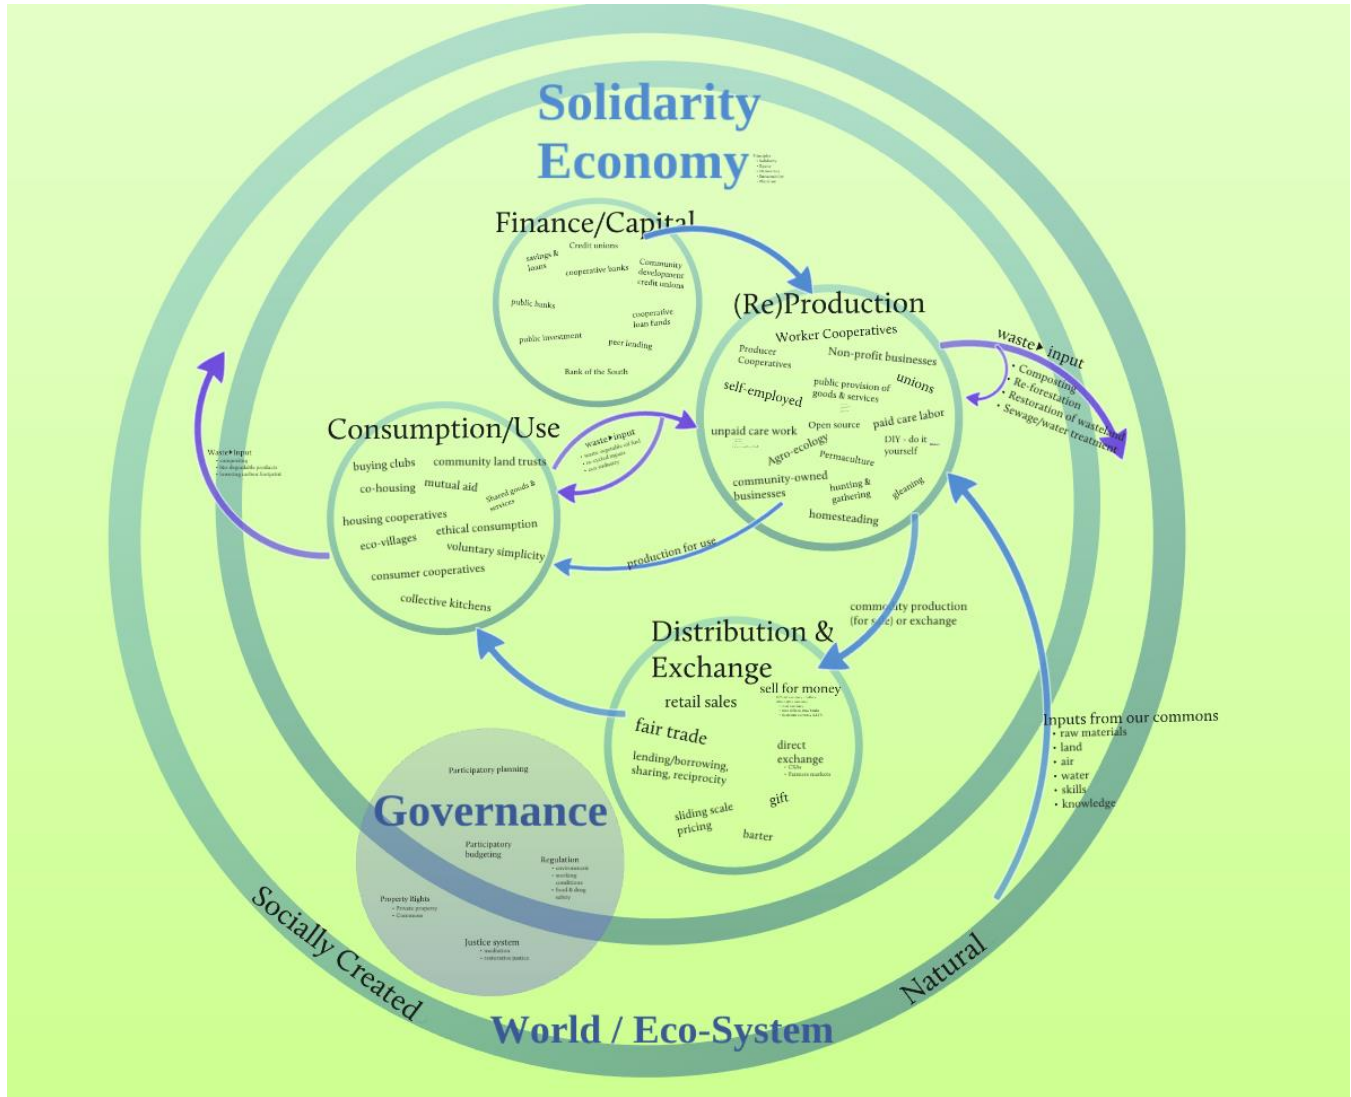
Solidarity Economy

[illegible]

Finance/Capital

Credit unions
savings & loans
cooperative banks
Community development credit unions
public banks
cooperative loan funds
public investment
peer lending
Bank of the South

(Re)Production

Worker Cooperatives
Producer Cooperatives
Non-profit businesses
unions
self-employed
public provision of goods & services
paid care labor
unpaid care work
Open source
Agro-ecology
DIY - do it yourself
Permaculture
community-owned businesses
hunting & gathering
gleaning
homesteading

waste▸ input
• Composting
• Re-forestation
• Restoration of wasteland
• Sewage/water treatment

Consumption/Use

buying clubs
community land trusts
co-housing
mutual aid
Shared goods & services
housing cooperatives
ethical consumption
eco-villages
voluntary simplicity
consumer cooperatives
collective kitchens

waste▸ input
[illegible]

Waste▸ input
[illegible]

production for use

community production (for sale) or exchange

Distribution & Exchange

retail sales
sell for money
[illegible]
fair trade
direct exchange
• CSAs
• Farmers markets
lending/borrowing, sharing, reciprocity
gift
sliding scale pricing
barter

Inputs from our commons
• raw materials
• land
• air
• water
• skills
• knowledge

Governance

Participatory planning
Participatory budgeting
Regulation
• environment
• working conditions
• food & drug safety
Property Rights
• Private property
• Commons
Justice system
• mediation
• restorative justice

Socially Created
World / Eco-System
Natural